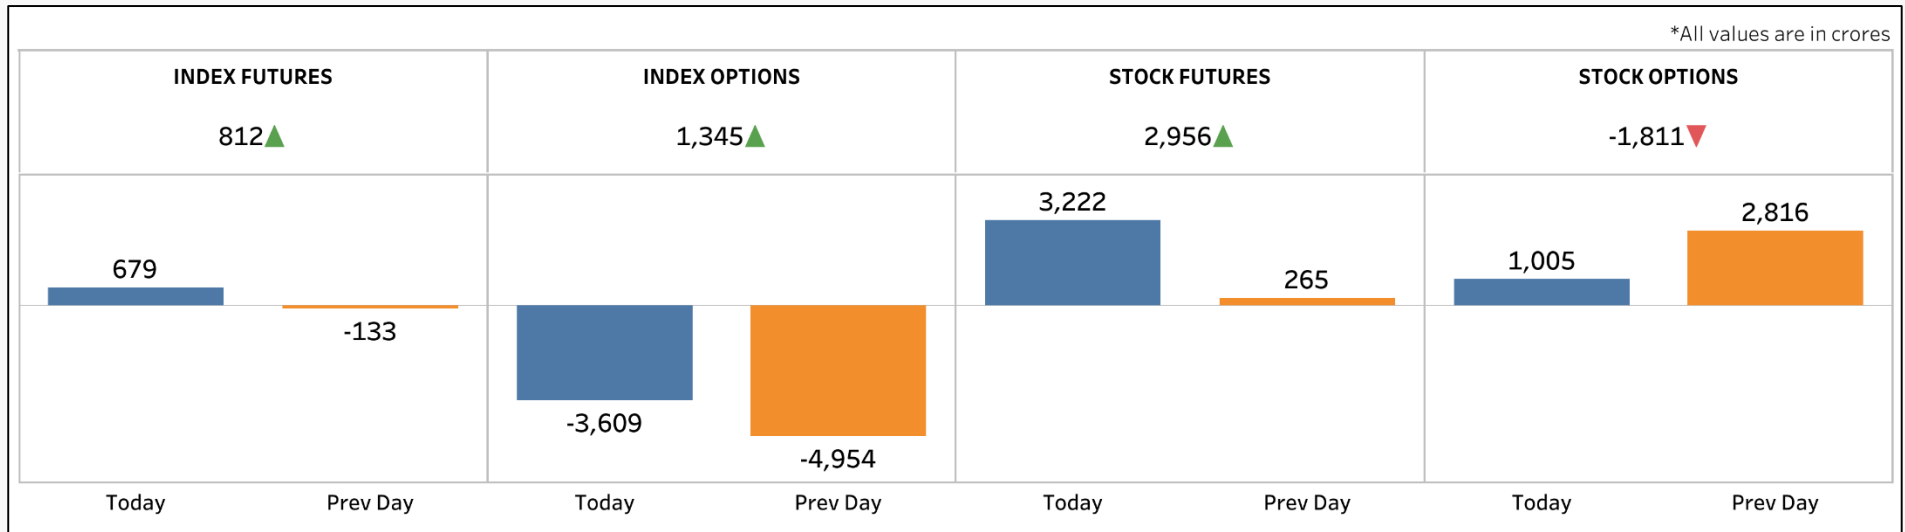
*All values are in crores

| INDEX FUTURES | INDEX OPTIONS | STOCK FUTURES | STOCK OPTIONS |
|---|---|---|---|
| 812▲ | 1,345▲ | 2,956▲ | -1,811▼ |

679
-133
Today
Prev Day

-3,609
-4,954
Today
Prev Day

3,222
265
Today
Prev Day

1,005
2,816
Today
Prev Day